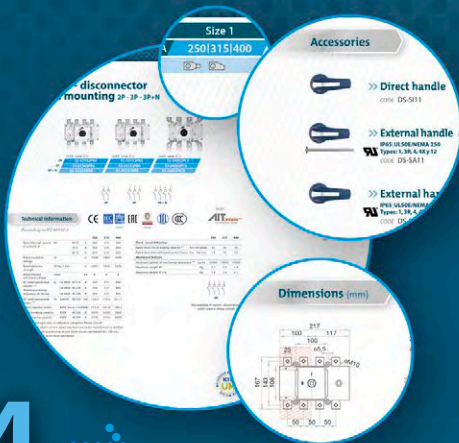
Size 1

250|315|400

- disconnector mounting 2P · 3P · 3P+N

Accessories

» Direct handle
code DS-SI11

» External handle
IP65 UL508/NEMA 250
Types: 1, 3R, 4, 4X y 12
code DS-SA11

» External ha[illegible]
IP65 UL508/NEMA
Types: 1, 3R, 4, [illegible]
code DS-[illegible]

Technical information

Dimensions (mm)

217
100
117
100
25
65,5
167
143
106
50
50
50
10

M